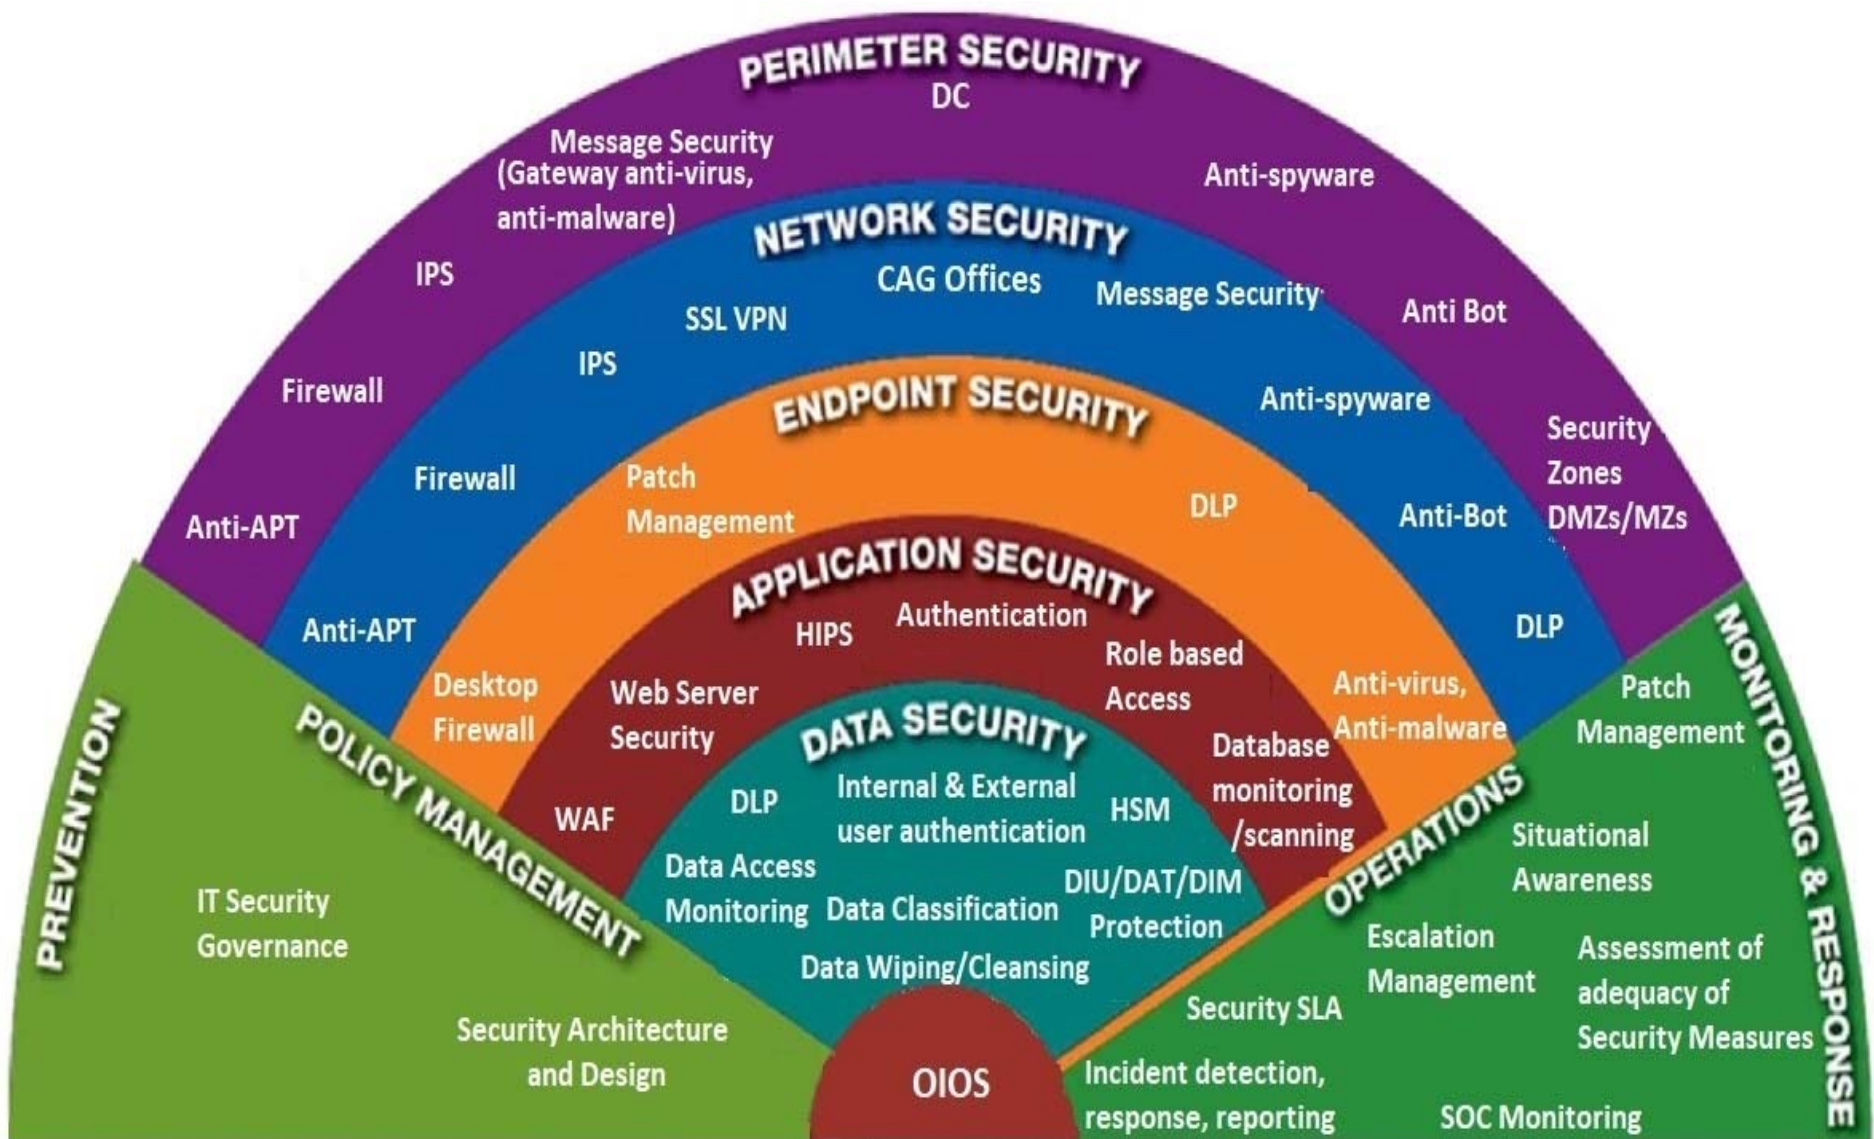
PERIMETER SECURITY
DC
Message Security (Gateway anti-virus, anti-malware)
Anti-spyware
IPS
Firewall
Anti-APT
Anti Bot
Security Zones DMZs/MZs

NETWORK SECURITY
CAG Offices
SSL VPN
Message Security
IPS
Firewall
Anti-APT
Anti-spyware
Anti-Bot
DLP

ENDPOINT SECURITY
Patch Management
DLP
Desktop Firewall
Anti-virus, Anti-malware

APPLICATION SECURITY
HIPS
Authentication
Role based Access
Web Server Security
WAF
Database monitoring /scanning

DATA SECURITY
DLP
Internal & External user authentication
HSM
Data Access Monitoring
Data Classification
DIU/DAT/DIM Protection
Data Wiping/Cleansing

PREVENTION
POLICY MANAGEMENT
IT Security Governance
Security Architecture and Design

OIOS

OPERATIONS
MONITORING & RESPONSE
Patch Management
Situational Awareness
Escalation Management
Assessment of adequacy of Security Measures
Security SLA
Incident detection, response, reporting
SOC Monitoring